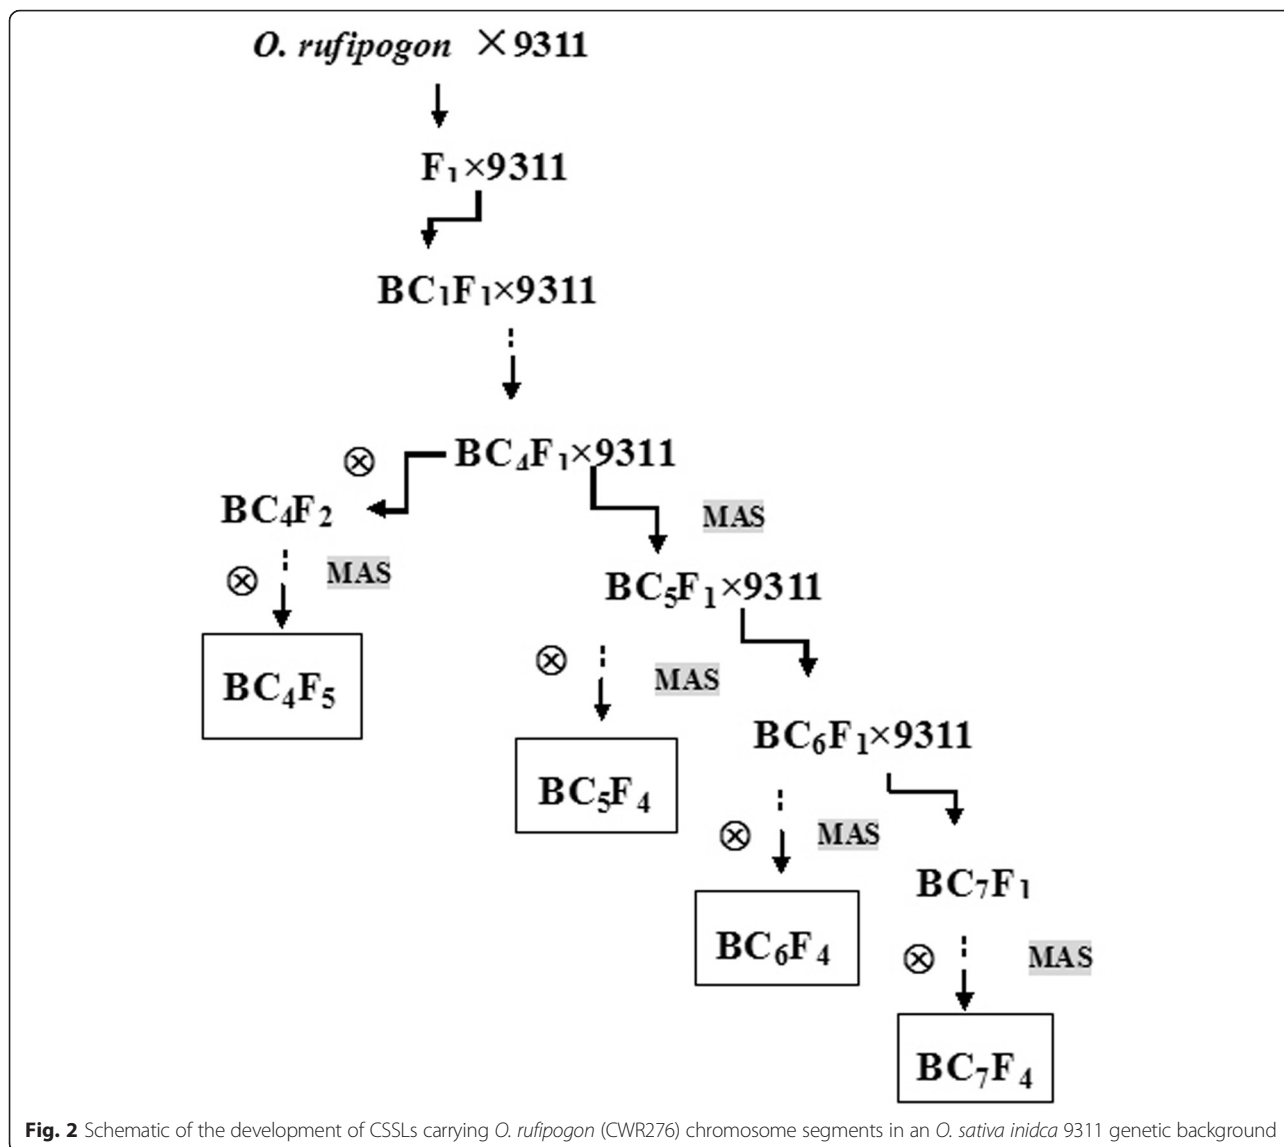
O. rufipogon $\times$9311

$F_1\times$9311

$BC_1F_1\times$9311

$\otimes$ $BC_4F_1\times$9311

$BC_4F_2$

MAS

$\otimes$ MAS

$BC_5F_1\times$9311

$BC_4F_5$

$\otimes$ MAS

$BC_6F_1\times$9311

$BC_5F_4$

$\otimes$ MAS

$BC_7F_1$

$BC_6F_4$

$\otimes$ MAS

$BC_7F_4$

**Fig. 2** Schematic of the development of CSSLs carrying *O. rufipogon* (CWR276) chromosome segments in an *O. sativa inidca* 9311 genetic background